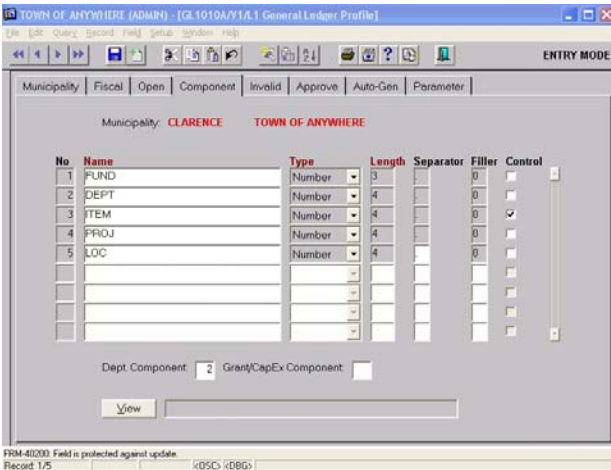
TOWN OF ANYWHERE (ADMIN) - [GL1010A/V1/L1 General Ledger Profile]

File Edit Query Record Field Setup Window Help

ENTRY MODE

Municipality | Fiscal | Open | Component | Invalid | Approve | Auto-Gen | Parameter

Municipality: CLARENCE TOWN OF ANYWHERE

| No | Name | Type | Length | Separator | Filler | Control |
|---|---|---|---|---|---|---|
| 1 | FUND | Number | 3 | | 0 | |
| 2 | DEPT | Number | 4 | | 0 | |
| 3 | ITEM | Number | 4 | | 0 | ✓ |
| 4 | PROJ | Number | 4 | | 0 | |
| 5 | LOC | Number | 4 | | 0 | |

Dept Component 2 Grant/CapEx Component

View

FRM-40200: Field is protected against update.
Record: 1/5 <OSC> <DBG>